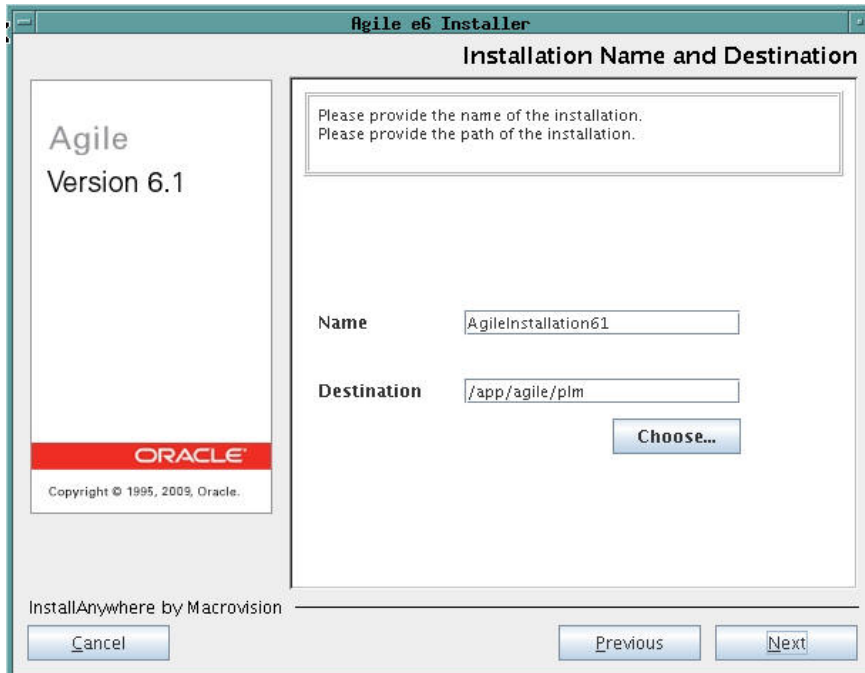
Agile e6 Installer

Installation Name and Destination

Agile
Version 6.1

ORACLE

Copyright © 1995, 2009, Oracle.

Please provide the name of the installation.
Please provide the path of the installation.

Name AgileInstallation61

Destination /app/agile/plm

Choose...

InstallAnywhere by Macrovision

Cancel

Previous

Next